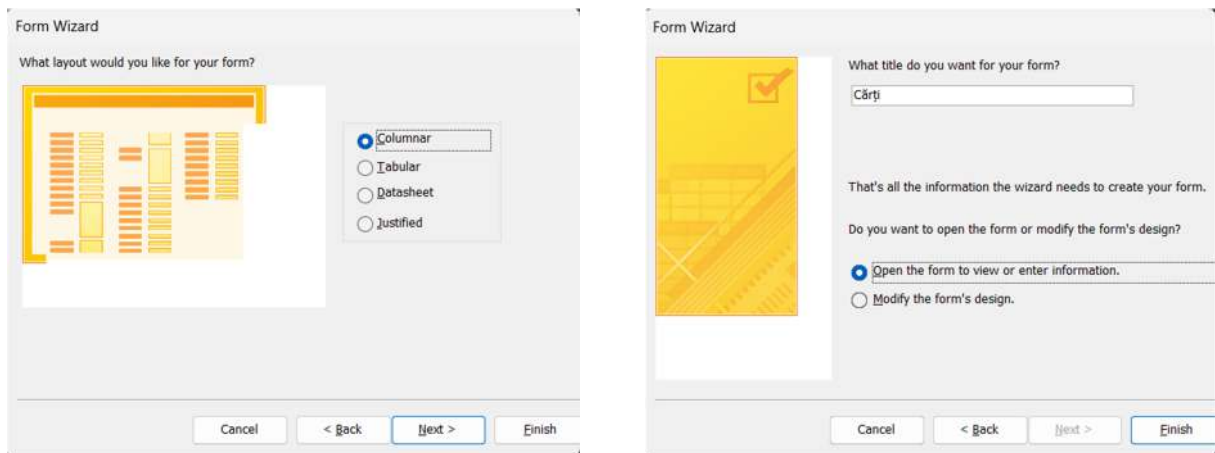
Form Wizard

What layout would you like for your form?

Columnar
Tabular
Datasheet
Justified

Cancel | < Back | Next > | Finish

Form Wizard

What title do you want for your form?

Cărți

That's all the information the wizard needs to create your form.

Do you want to open the form or modify the form's design?

Open the form to view or enter information.
Modify the form's design.

Cancel | < Back | Next > | Finish